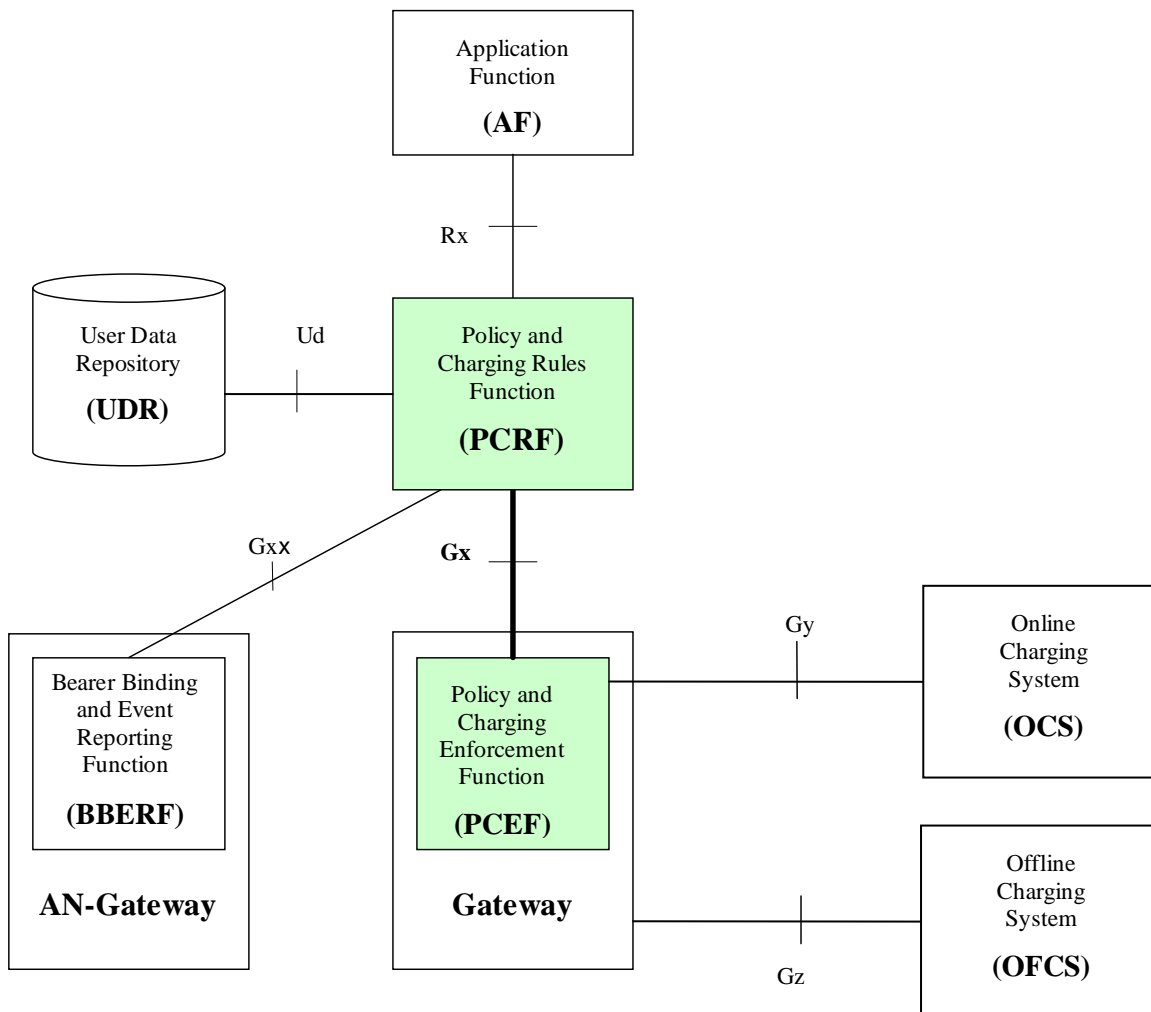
Application Function
(AF)

Rx

User Data Repository
(UDR)

Ud

Policy and Charging Rules Function
(PCRF)

Gxx

Gx

Gy

Online Charging System
(OCS)

Bearer Binding and Event Reporting Function
(BBERF)

AN-Gateway

Policy and Charging Enforcement Function
(PCEF)

Gateway

Offline Charging System
(OFCS)

Gz